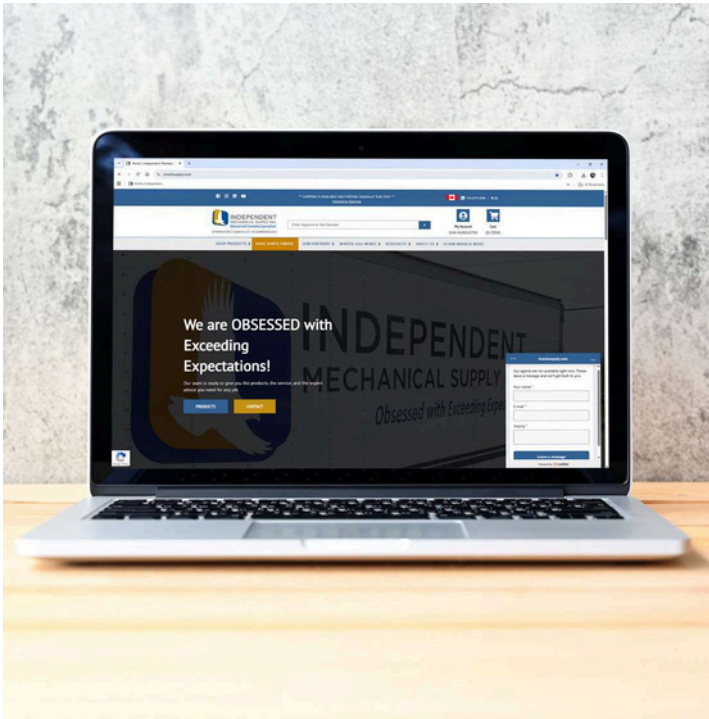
INDEPENDENT MECHANICAL SUPPLY INC.

Enter Keyword or Part Number

My Account

Cart

SHOP PRODUCTS

OUR PARTNERS

RESOURCES

ABOUT US

We are OBSESSED with Exceeding Expectations!

Our team is ready to give you the products, the service, and the expert advice you need for any job.

PRODUCTS

CONTACT

INDEPENDENT MECHANICAL SUPPLY

Obsessed with Exceeding Expe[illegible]

Our agents are not available right now. Please leave a message and we'll get back to you.

Your name

E-mail

Inquiry

Submit a message